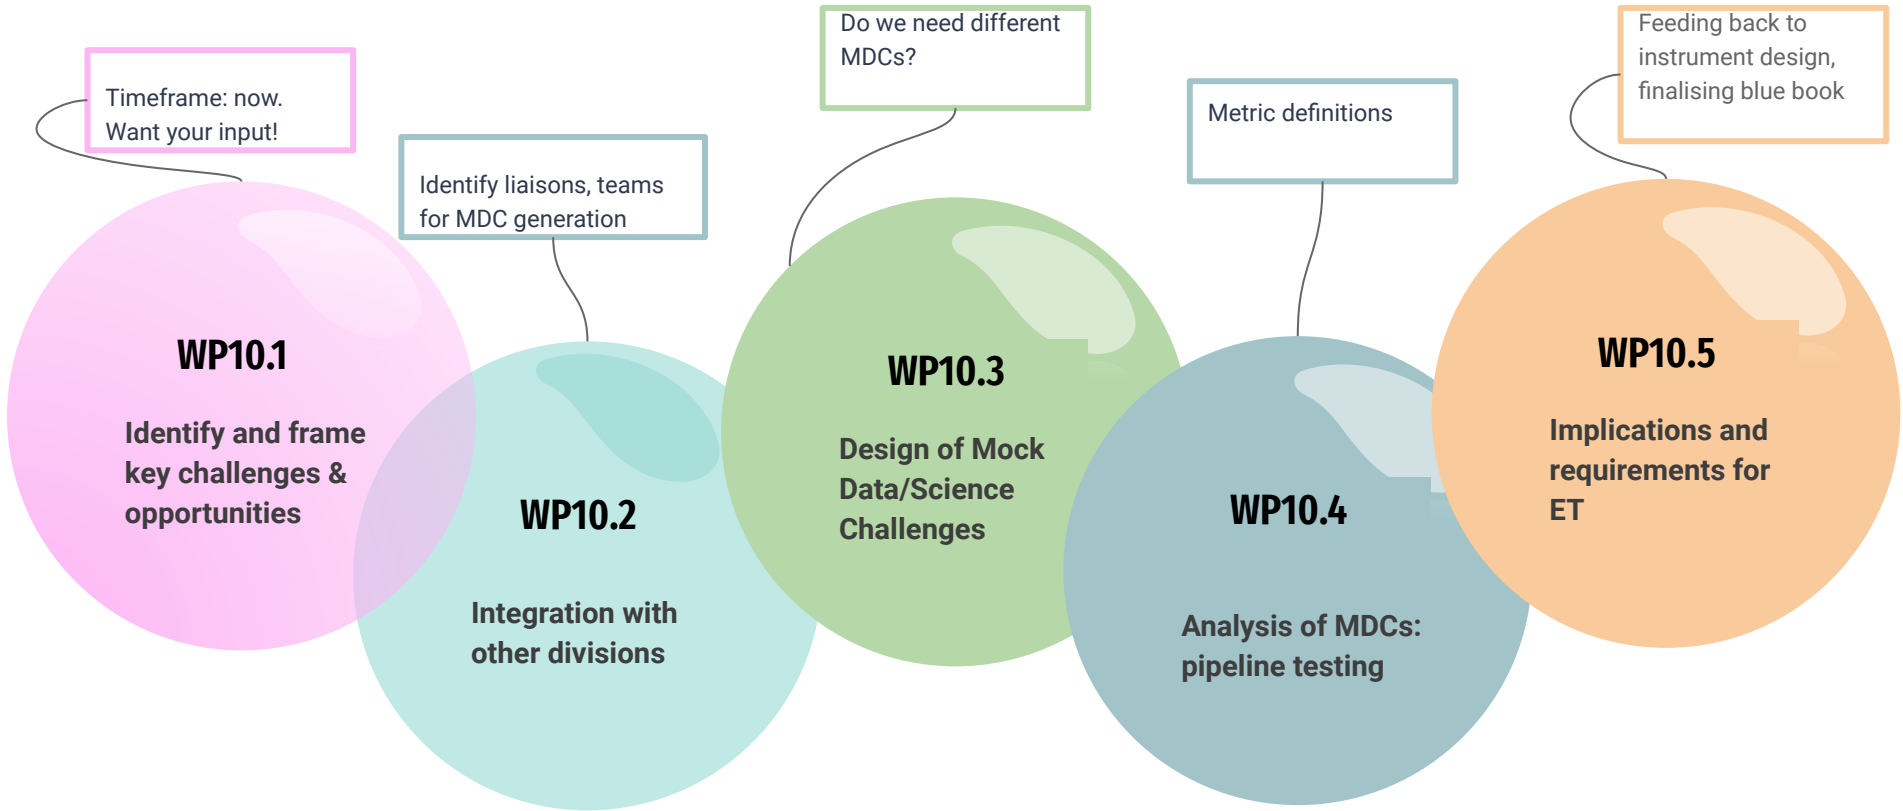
Timeframe: now.
Want your input!

WP10.1

Identify and frame key challenges & opportunities

Identify liaisons, teams for MDC generation

WP10.2

Integration with other divisions

Do we need different MDCs?

WP10.3

Design of Mock Data/Science Challenges

Metric definitions

WP10.4

Analysis of MDCs: pipeline testing

Feeding back to instrument design, finalising blue book

WP10.5

Implications and requirements for ET